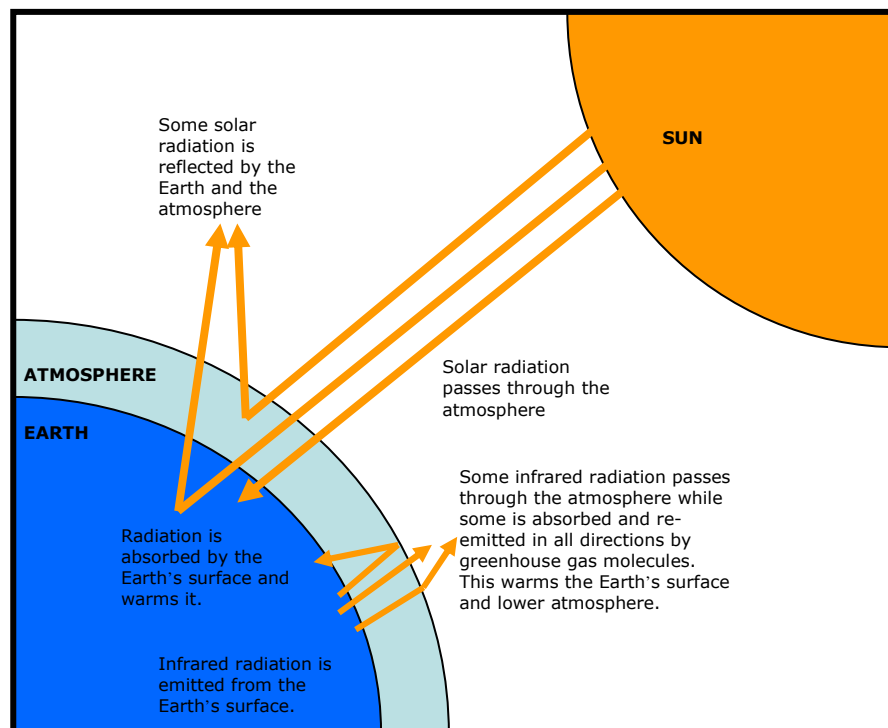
Some solar radiation is reflected by the Earth and the atmosphere

SUN

ATMOSPHERE

EARTH

Solar radiation passes through the atmosphere

Some infrared radiation passes through the atmosphere while some is absorbed and re-emitted in all directions by greenhouse gas molecules. This warms the Earth's surface and lower atmosphere.

Radiation is absorbed by the Earth's surface and warms it.

Infrared radiation is emitted from the Earth's surface.